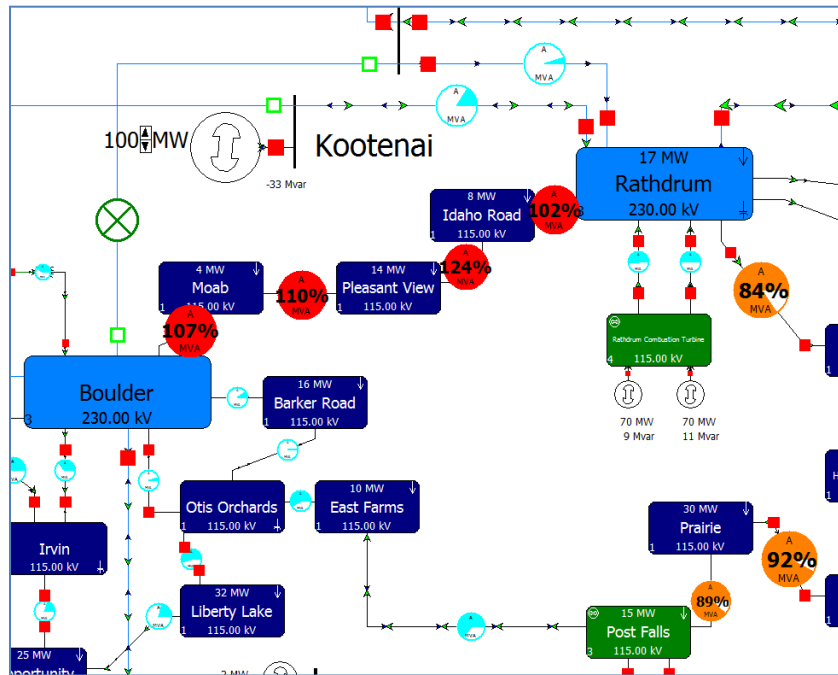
A
MVA

A
MVA

100 MW

Kootenai

-33 Mvar

17 MW
Rathdrum
230.00 kV

8 MW
Idaho Road
1 115.00 kV

102%
A
MVA

124%
A
MVA

4 MW
Moab
115.00 kV

110%
MVA

14 MW
Pleasant View
1 115.00 kV

107%
A
MVA

A
84%
MVA

Rathdrum Combustion Turbine
4 115.00 kV

70 MW
9 Mvar

70 MW
11 Mvar

Boulder
230.00 kV
3

16 MW
Barker Road
1 115.00 kV

Otis Orchards
1 115.00 kV

10 MW
East Farms
1 115.00 kV

30 MW
Prairie
1 115.00 kV

A
92%
MVA

Irvin
115.00 kV

32 MW
Liberty Lake
1 115.00 kV

A
89%
MVA

15 MW
Post Falls
3 115.00 kV

25 MW
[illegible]portunity

2 MW